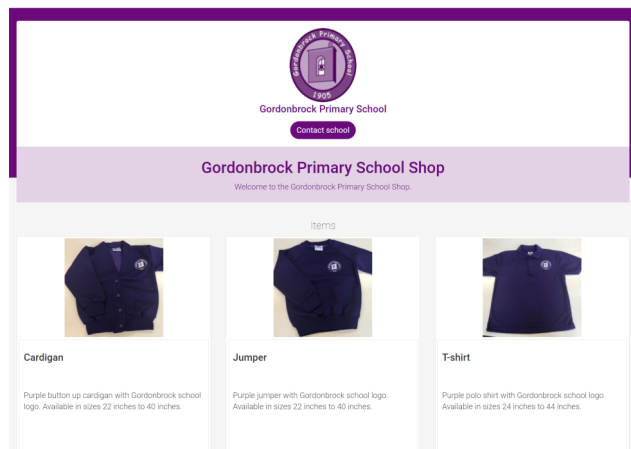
Gordonbrock Primary School
1905

Gordonbrock Primary School

Contact school

Gordonbrock Primary School Shop

Welcome to the Gordonbrock Primary School Shop.

Items

Cardigan

Purple button up cardigan with Gordonbrock school logo. Available in sizes 22 inches to 40 inches.

Jumper

Purple jumper with Gordonbrock school logo. Available in sizes 22 inches to 40 inches.

T-shirt

Purple polo shirt with Gordonbrock school logo. Available in sizes 24 inches to 44 inches.